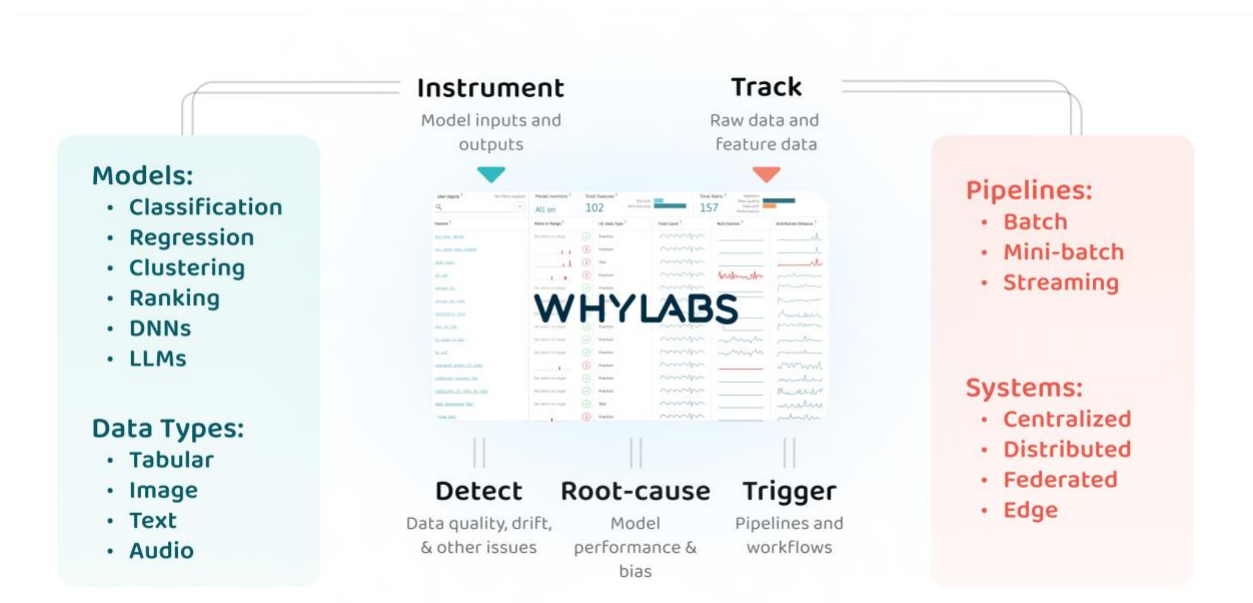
Models:
• Classification
• Regression
• Clustering
• Ranking
• DNNs
• LLMs

Data Types:
• Tabular
• Image
• Text
• Audio

Instrument
Model inputs and outputs

Track
Raw data and feature data

All on
102
157

WHYLABS

Detect
Data quality, drift, & other issues

Root-cause
Model performance & bias

Trigger
Pipelines and workflows

Pipelines:
• Batch
• Mini-batch
• Streaming

Systems:
• Centralized
• Distributed
• Federated
• Edge